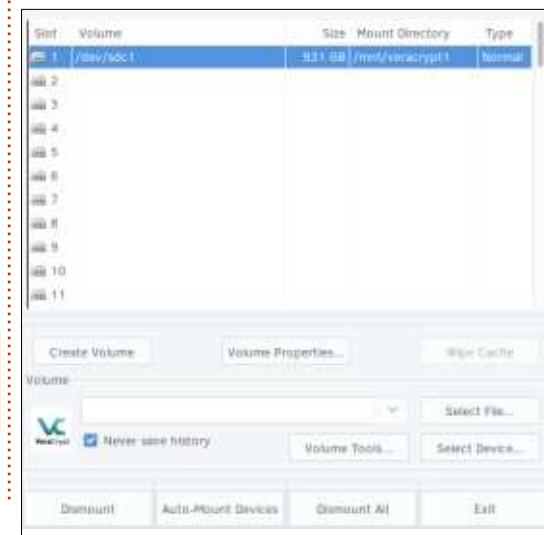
| Slot | Volume | Size | Mount Directory | Type |
|---|---|---|---|---|
| 1 | /dev/sdc1 | 931 GB | /mnt/veracrypt1 | Normal |
| 2 | | | | |
| 3 | | | | |
| 4 | | | | |
| 5 | | | | |
| 6 | | | | |
| 7 | | | | |
| 8 | | | | |
| 9 | | | | |
| 10 | | | | |
| 11 | | | | |

Create Volume
Volume Properties...
Wipe Cache

Volume

VC
VeraCrypt
Never save history
Select File...
Volume Tools...
Select Device...

Dismount
Auto-Mount Devices
Dismount All
Exit